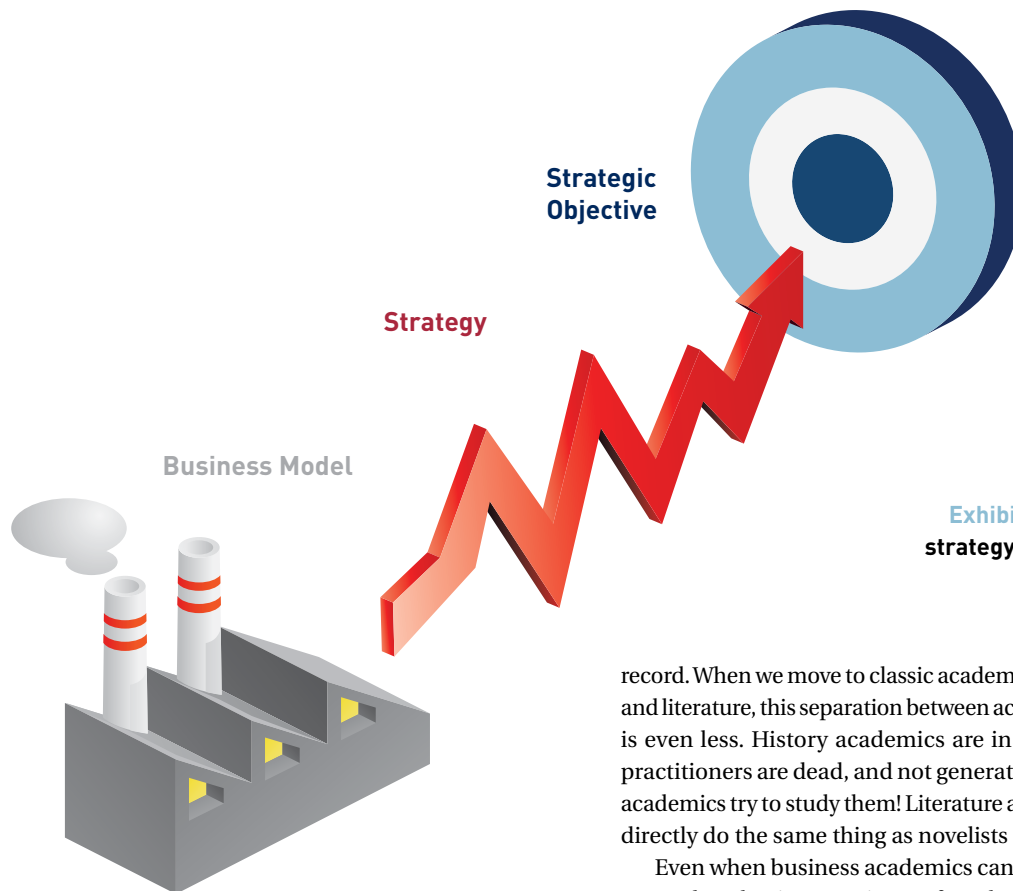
Strategic Objective

Strategy

Business Model

Exhibi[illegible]
strategy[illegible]

record. When we move to classic academ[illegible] and literature, this separation between ac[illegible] is even less. History academics are in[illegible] practitioners are dead, and not generat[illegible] academics try to study them! Literature a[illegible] directly do the same thing as novelists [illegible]

Even when business academics can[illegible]